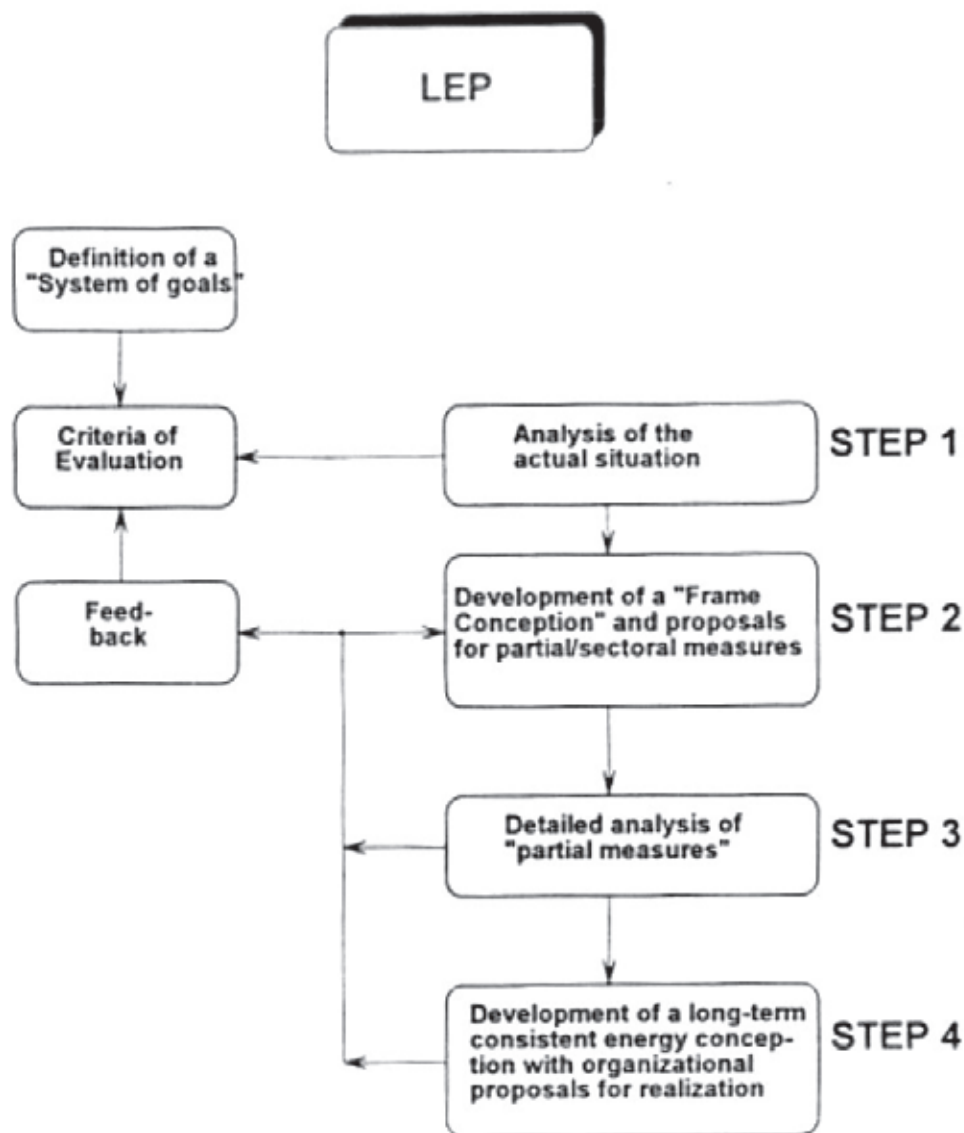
LEP

Definition of a "System of goals"

Criteria of Evaluation

Feed-back

Analysis of the actual situation

STEP 1

Development of a "Frame Conception" and proposals for partial/sectoral measures

STEP 2

Detailed analysis of "partial measures"

STEP 3

Development of a long-term consistent energy conception with organizational proposals for realization

STEP 4